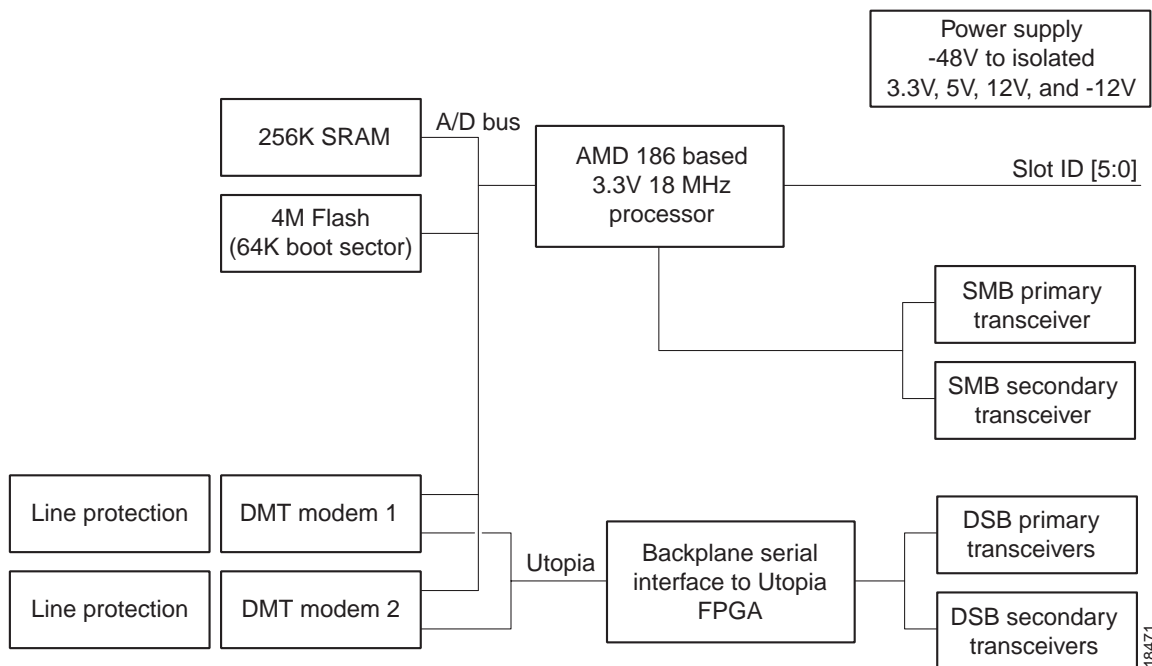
Power supply
-48V to isolated
3.3V, 5V, 12V, and -12V

256K SRAM

A/D bus

AMD 186 based
3.3V 18 MHz
processor

Slot ID [5:0]

4M Flash
(64K boot sector)

SMB primary
transceiver

SMB secondary
transceiver

Line protection

DMT modem 1

Utopia

Backplane serial
interface to Utopia
FPGA

DSB primary
transceivers

Line protection

DMT modem 2

DSB secondary
transceivers

18471